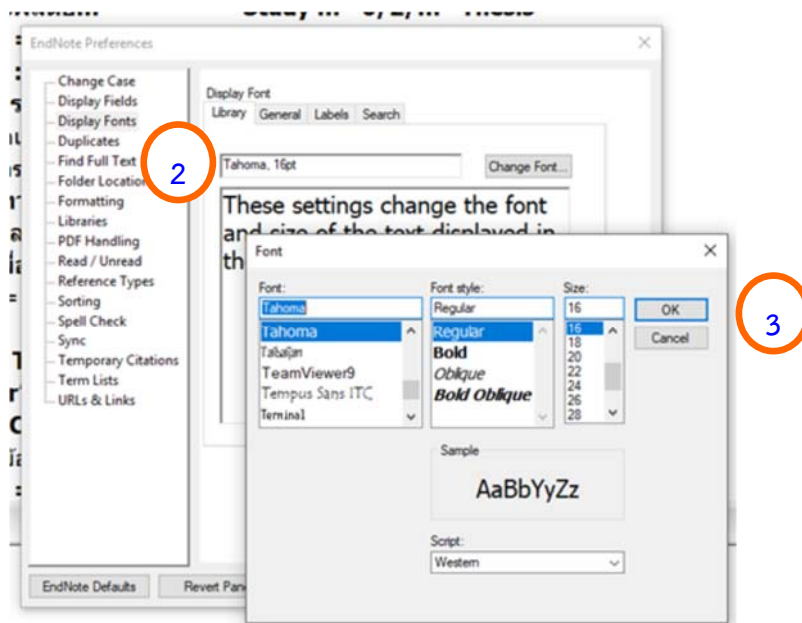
EndNote Preferences

Change Case
Display Fields
Display Fonts
Duplicates
Find Full Text
Folder Location
Formatting
Libraries
PDF Handling
Read / Unread
Reference Types
Sorting
Spell Check
Sync
Temporary Citations
Term Lists
URLs & Links

Display Font
Library General Labels Search

Tahoma, 16pt
Change Font...

These settings change the font and size of the text displayed in th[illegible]

2

EndNote Defaults
Revert Pan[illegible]

Font

Font:
Tahoma
Tahoma
Tahoma
TeamViewer9
Tempus Sans ITC
Terminal

Font style:
Regular
Regular
Bold
Oblique
Bold Oblique

Size:
16
16
18
20
22
24
26
28

OK
Cancel

3

Sample
AaBbYyZz

Script:
Western